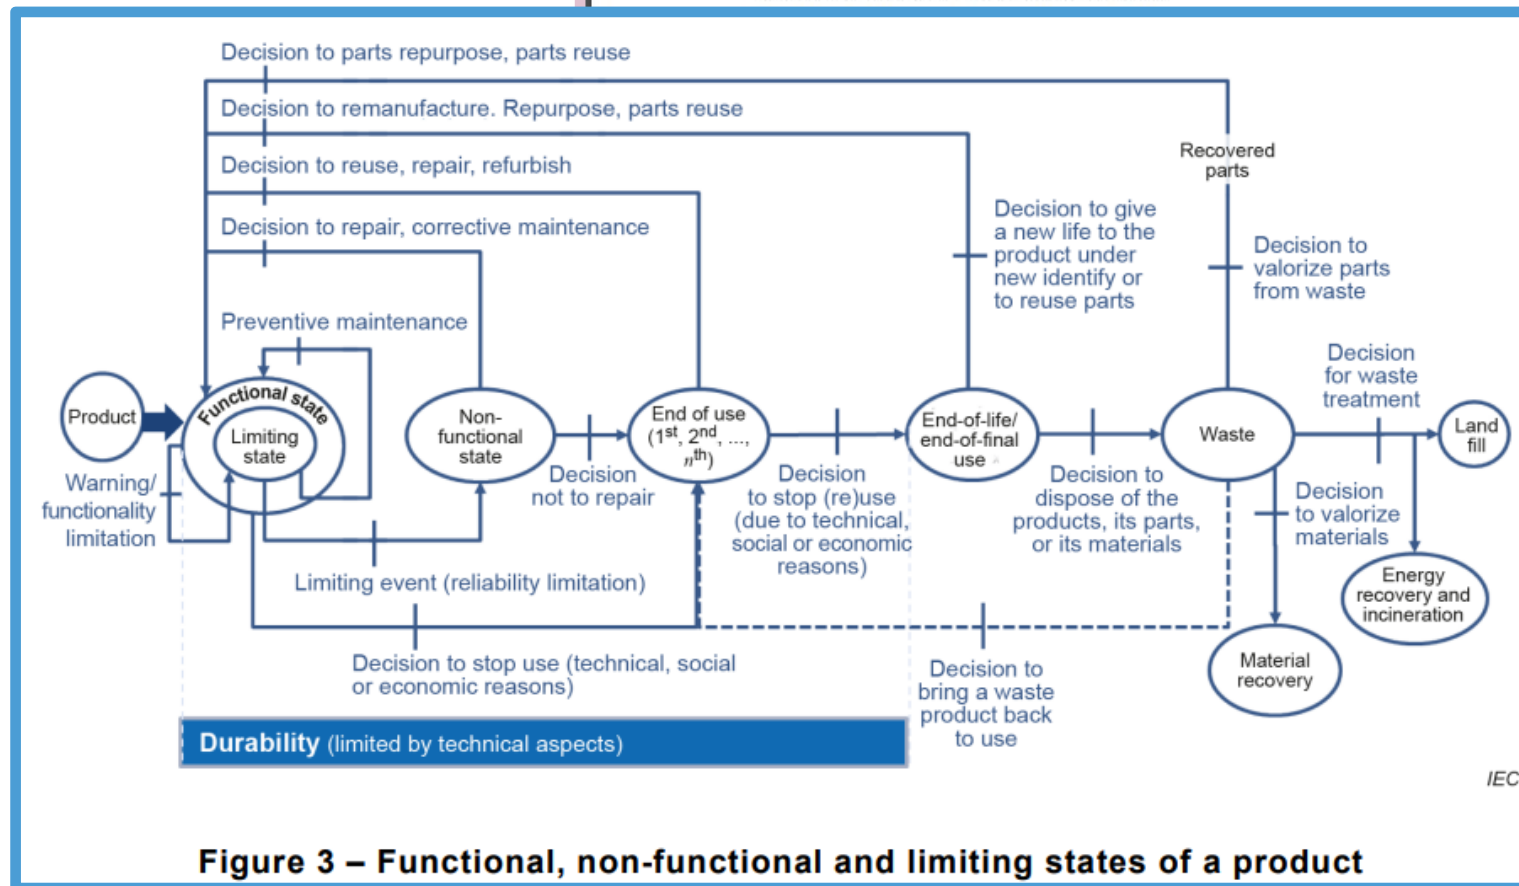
Decision to parts repurpose, parts reuse

Decision to remanufacture. Repurpose, parts reuse

Decision to reuse, repair, refurbish

Decision to repair, corrective maintenance

Preventive maintenance

Recovered parts

Decision to give a new life to the product under new identify or to reuse parts

Decision to valorize parts from waste

Decision for waste treatment

Product

Functional state

Limiting state

Non-functional state

End of use ($1^{st}$, $2^{nd}$, ..., $n^{th}$)

End-of-life/ end-of-final use

Waste

Land fill

Warning/ functionality limitation

Decision not to repair

Decision to stop (re)use (due to technical, social or economic reasons)

Decision to dispose of the products, its parts, or its materials

Decision to valorize materials

Energy recovery and incineration

Limiting event (reliability limitation)

Material recovery

Decision to stop use (technical, social or economic reasons)

Decision to bring a waste product back to use

Durability (limited by technical aspects)

IEC

Figure 3 – Functional, non-functional and limiting states of a product